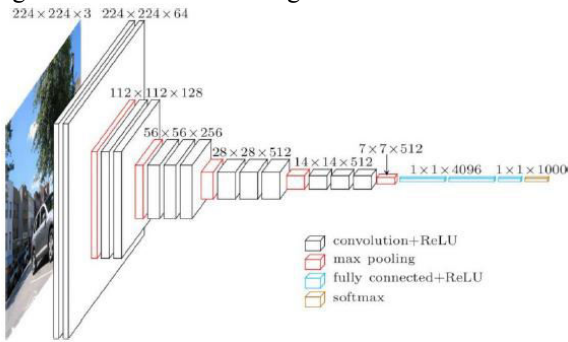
$224 \times 224 \times 3$ $224 \times 224 \times 64$

$112 \times 112 \times 128$

$56 \times 56 \times 256$

$28 \times 28 \times 512$

$14 \times 14 \times 512$

$7 \times 7 \times 512$

$1 \times 1 \times 4096$

$1 \times 1 \times 1000$

convolution+ReLU
max pooling
fully connected+ReLU
softmax